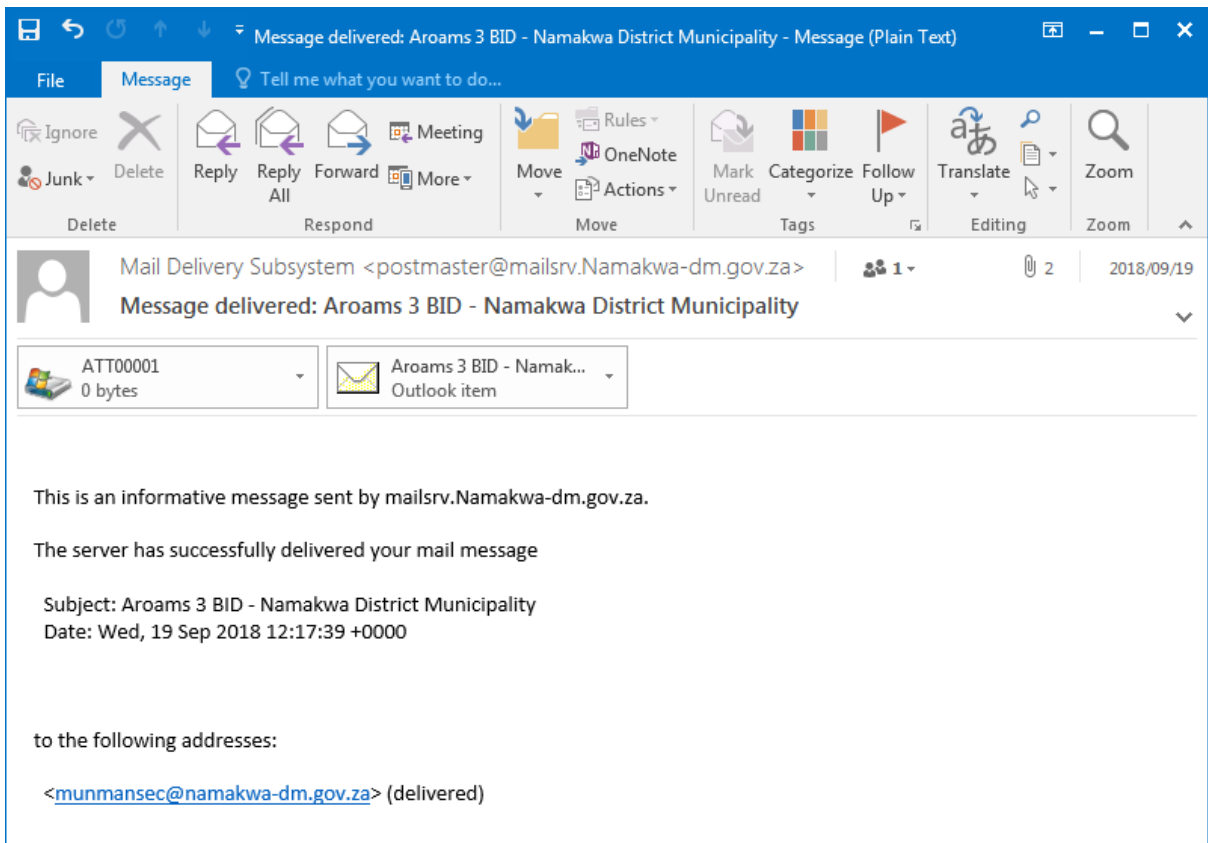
Message delivered: Aroams 3 BID - Namakwa District Municipality - Message (Plain Text)

File Message Tell me what you want to do...

Ignore Junk Delete
Delete

Reply Reply All Forward Meeting More
Respond

Move Rules OneNote Actions
Move

Mark Unread Categorize Follow Up
Tags

Translate
Editing

Zoom
Zoom

Mail Delivery Subsystem <postmaster@mailsrv.Namakwa-dm.gov.za> 1 2 2018/09/19
Message delivered: Aroams 3 BID - Namakwa District Municipality

ATT00001
0 bytes

Aroams 3 BID - Namak...
Outlook item

This is an informative message sent by mailsrv.Namakwa-dm.gov.za.

The server has successfully delivered your mail message

Subject: Aroams 3 BID - Namakwa District Municipality
Date: Wed, 19 Sep 2018 12:17:39 +0000

to the following addresses:

<munmansec@namakwa-dm.gov.za> (delivered)